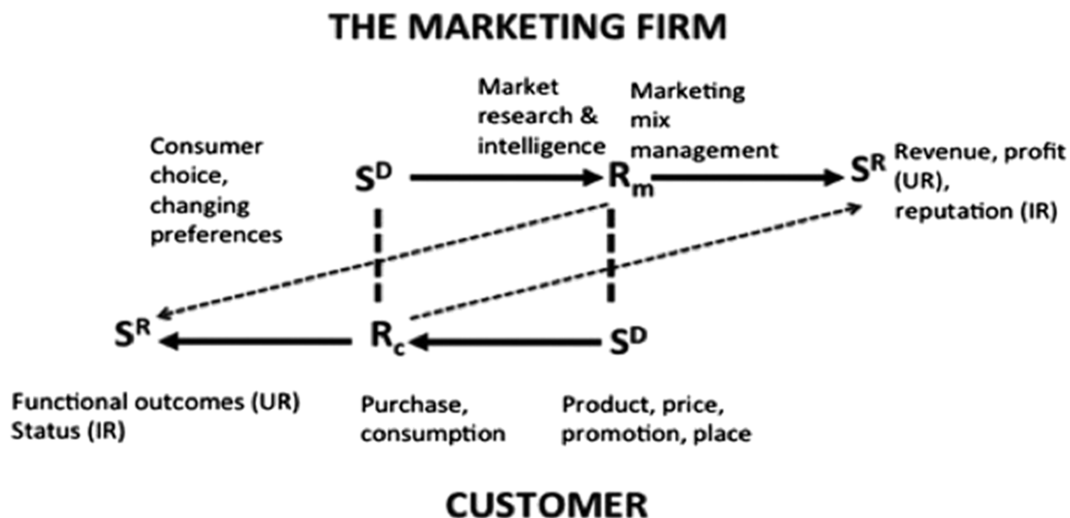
THE MARKETING FIRM

Market research & intelligence

Marketing mix management

Consumer choice, changing preferences

$S^D$

$R_m$

$S^R$

Revenue, profit (UR), reputation (IR)

$S^R$

$R_c$

$S^D$

Functional outcomes (UR)
Status (IR)

Purchase, consumption

Product, price, promotion, place

CUSTOMER